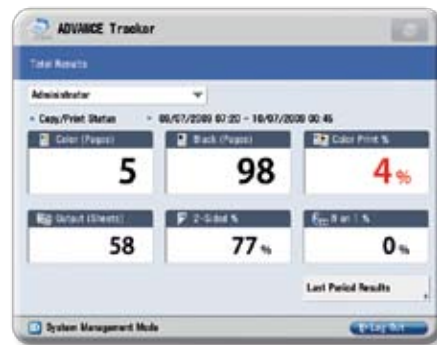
ADVANCE Tracker

Total Results

Administrator

• Copy/Print Status • 08/07/2009 07:20 – 10/07/2009 00:45

Color (Pages)
5

Black (Pages)
98

Color Print %
4%

Output (Sheets)
58

2-Sided %
77%

N on 1 %
0%

Last Period Results

System Management Mode

Log Out